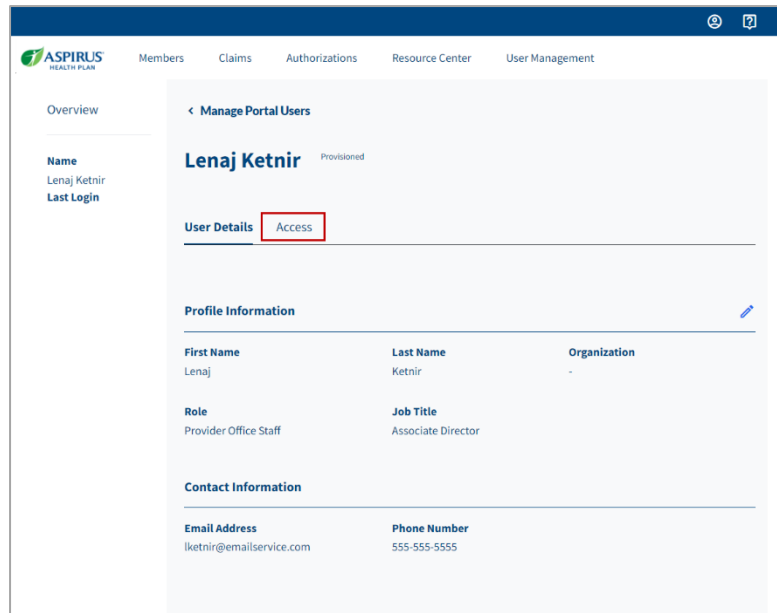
ASPIRUS HEALTH PLAN

Members Claims Authorizations Resource Center User Management

Overview

Name
Lenaj Ketnir
Last Login

‹ Manage Portal Users

Lenaj Ketnir Provisioned

User Details Access

Profile Information

First Name
Lenaj

Last Name
Ketnir

Organization
-

Role
Provider Office Staff

Job Title
Associate Director

Contact Information

Email Address
lketnir@emailservice.com

Phone Number
555-555-5555